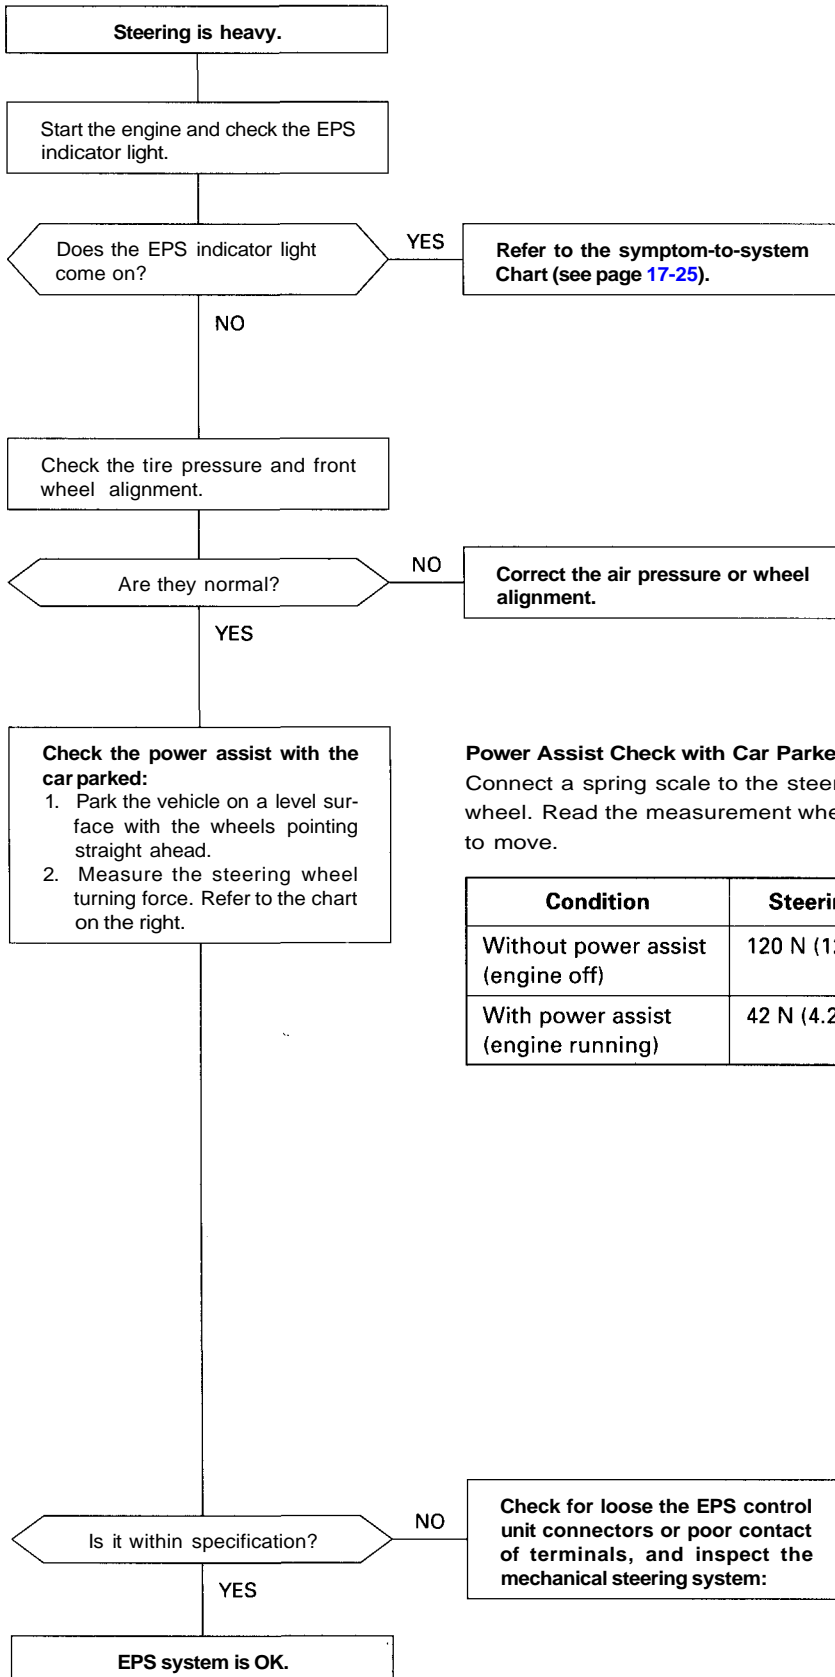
Steering is heavy.

Start the engine and check the EPS indicator light.

Does the EPS indicator light come on?

YES

Refer to the symptom-to-system Chart (see page 17-25).

NO

Check the tire pressure and front wheel alignment.

Are they normal?

NO

Correct the air pressure or wheel alignment.

YES

Check the power assist with the car parked:
1. Park the vehicle on a level surface with the wheels pointing straight ahead.
2. Measure the steering wheel turning force. Refer to the chart on the right.

Power Assist Check with Car Parke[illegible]
Connect a spring scale to the steer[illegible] wheel. Read the measurement whe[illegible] to move.

| Condition | Steeri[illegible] |
|---|---|
| Without power assist (engine off) | 120 N (1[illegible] |
| With power assist (engine running) | 42 N (4.2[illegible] |

Is it within specification?

NO

Check for loose the EPS control unit connectors or poor contact of terminals, and inspect the mechanical steering system:

YES

EPS system is OK.